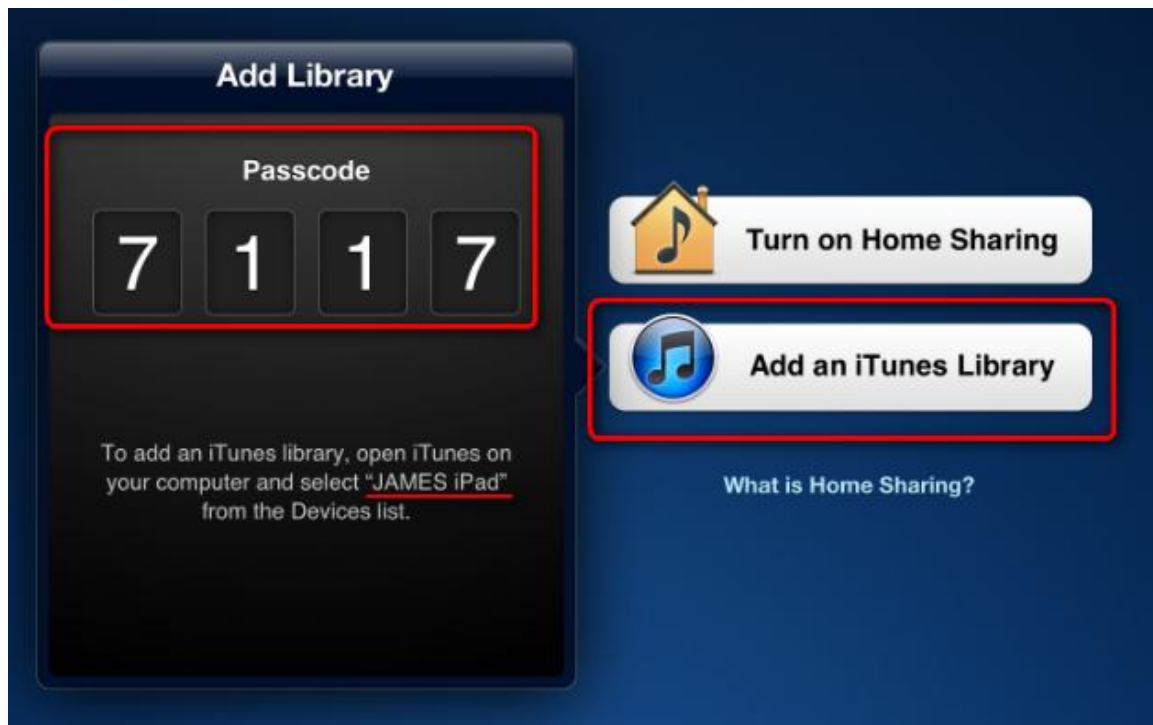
Add Library

Passcode

7 1 1 7

To add an iTunes library, open iTunes on your computer and select "JAMES iPad" from the Devices list.

Turn on Home Sharing

Add an iTunes Library

What is Home Sharing?